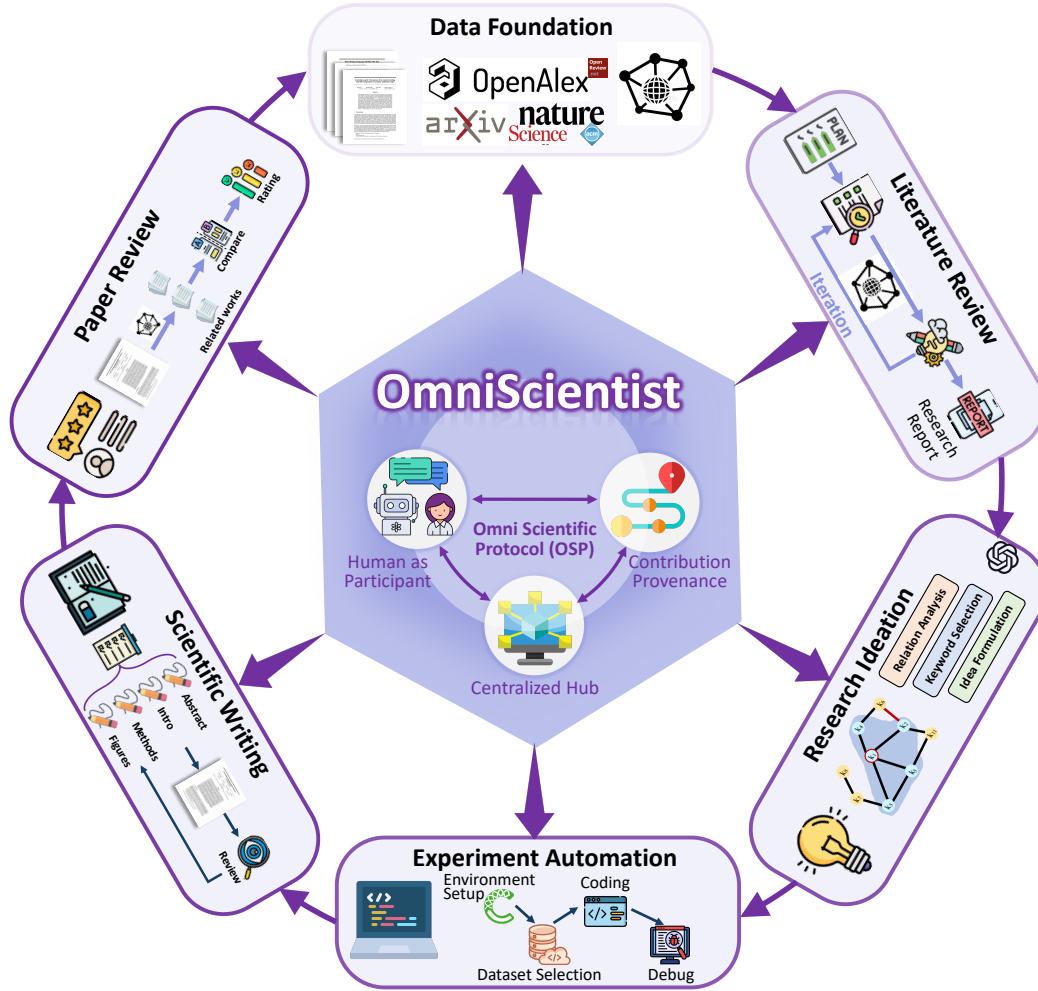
Data Foundation

OpenAlex

Open Review

arXiv

nature

Science

Literature Review

PLAN

Iteration

Research Report

REPORT

Research Ideation

Relation Analysis

Keyword Selection

Idea Formulation

Experiment Automation

Environment Setup

Coding

Dataset Selection

Debug

Scientific Writing

Abstract

Intro

Methods

Figures

Review

Paper Review

Rating

Compare

Related works

OmniScientist

Human as Participant

Omni Scientific Protocol (OSP)

Contribution Provenance

Centralized Hub